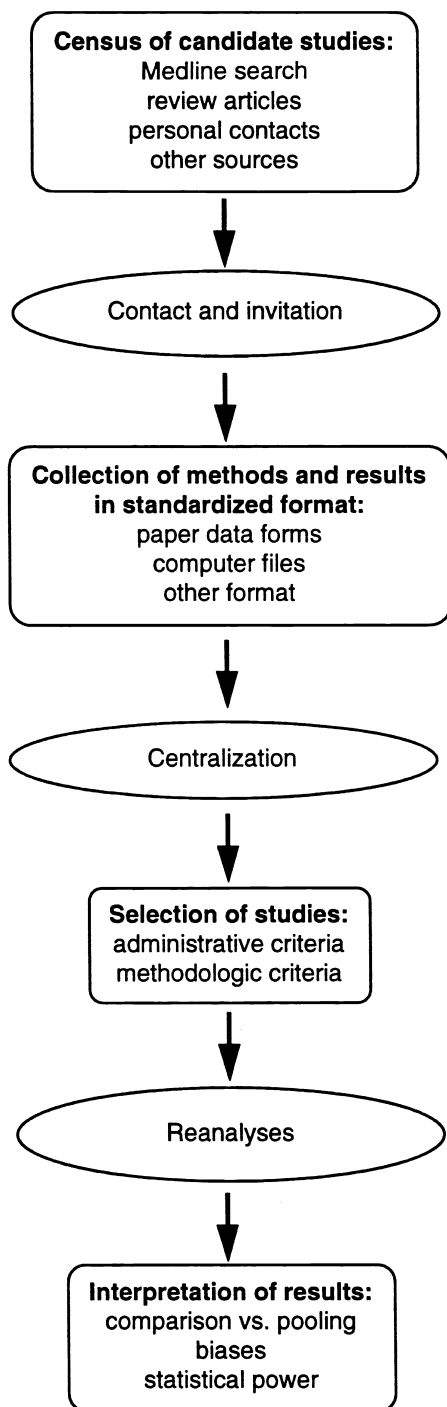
Census of candidate studies:
Medline search
review articles
personal contacts
other sources

Contact and invitation

Collection of methods and results in standardized format:
paper data forms
computer files
other format

Centralization

Selection of studies:
administrative criteria
methodologic criteria

Reanalyses

Interpretation of results:
comparison vs. pooling
biases
statistical power